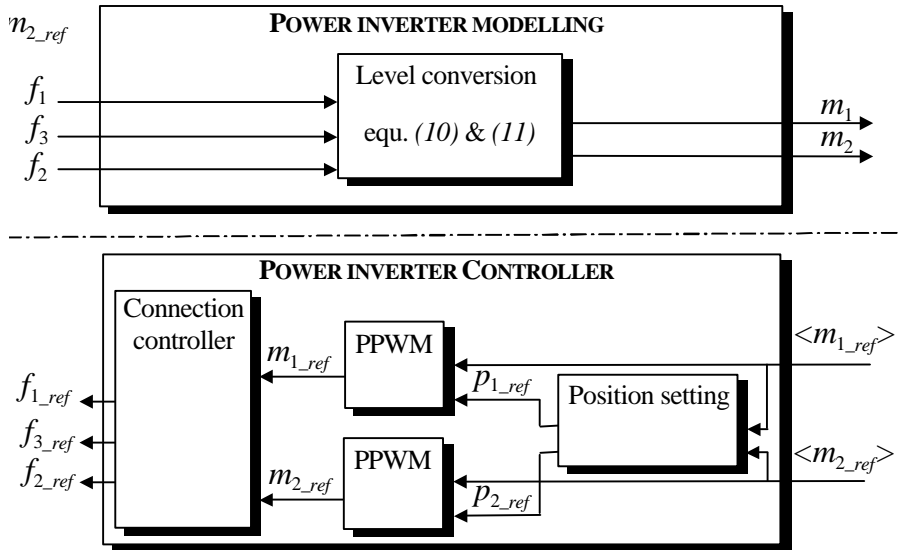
$n_{2\_ref}$

POWER INVERTER MODELLING

$f_1$
$f_3$
$f_2$

Level conversion
equ. *(10)* & *(11)*

$m_1$
$m_2$

POWER INVERTER CONTROLLER

Connection controller

$m_{1\_ref}$
PPWM
$p_{1\_ref}$
Position setting
$<m_{1\_ref}>$

$f_{1\_ref}$
$f_{3\_ref}$
$f_{2\_ref}$

$m_{2\_ref}$
PPWM
$p_{2\_ref}$
$<m_{2\_ref}>$